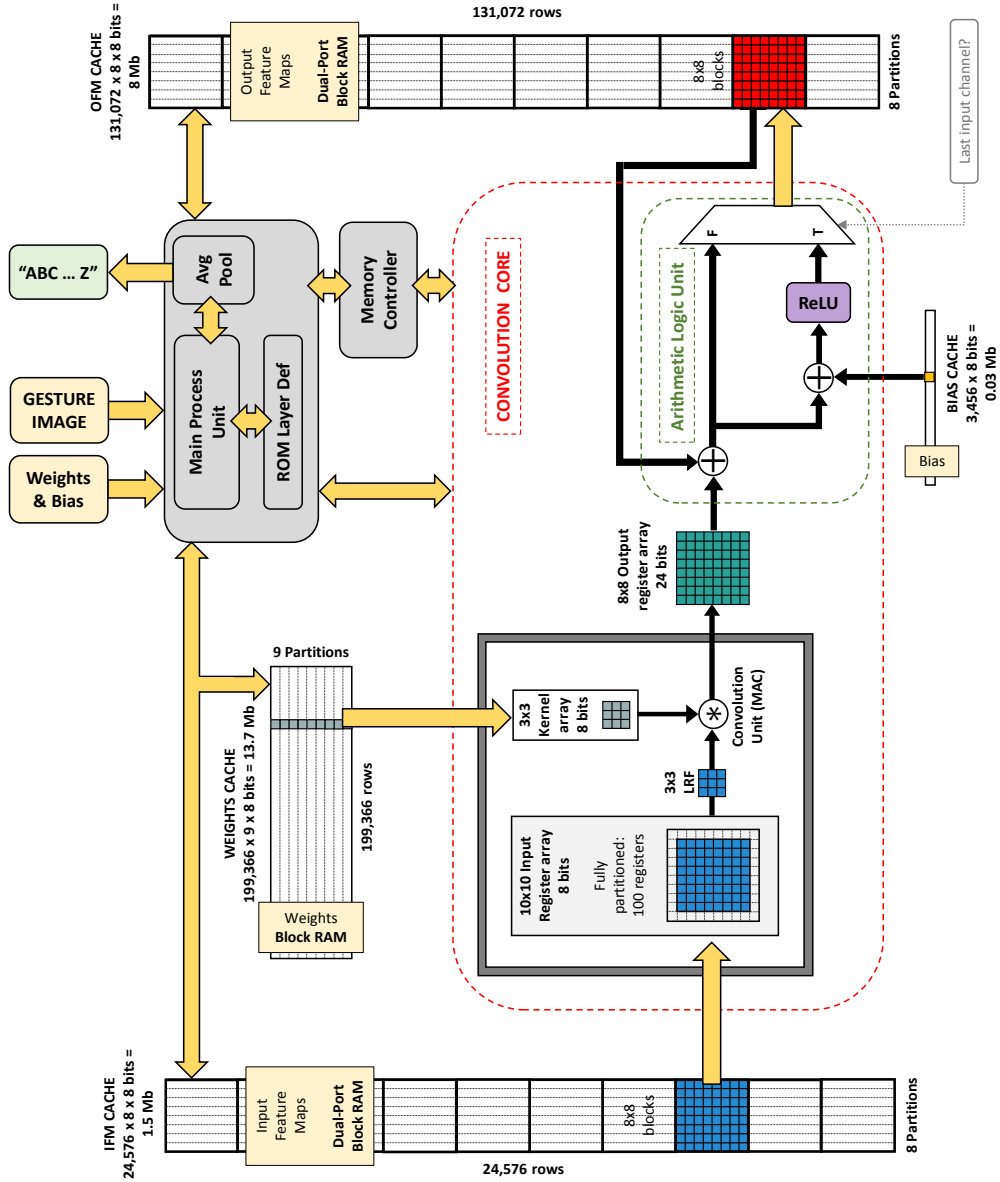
131,072 rows

OFM CACHE
131,072 x 8 x 8 bits =
8 Mb

Output
Feature
Maps
Dual-Port
Block RAM

8x8
blocks

8 Partitions

Last input channel?

"ABC ... Z"

Avg
Pool

Memory
Controller

CONVOLUTION CORE

F

T

Arithmetic Logic Unit

ReLU

GESTURE
IMAGE

Main Process
Unit

ROM Layer Def

Weights
& Bias

BIAS CACHE
3,456 x 8 bits =
0.03 Mb

Bias

8x8 Output
register array
24 bits

9 Partitions

WEIGHTS CACHE
199,366 x 9 x 8 bits = 13.7 Mb

199,366 rows

Weights
Block RAM

3x3
Kernel
array
8 bits

Convolution
Unit (MAC)

3x3
LRF

10x10 Input
Register array
8 bits

Fully
partitioned:
100 registers

IFM CACHE
24,576 x 8 x 8 bits =
1.5 Mb

Input
Feature
Maps
Dual-Port
Block RAM

8x8
blocks

8 Partitions

24,576 rows